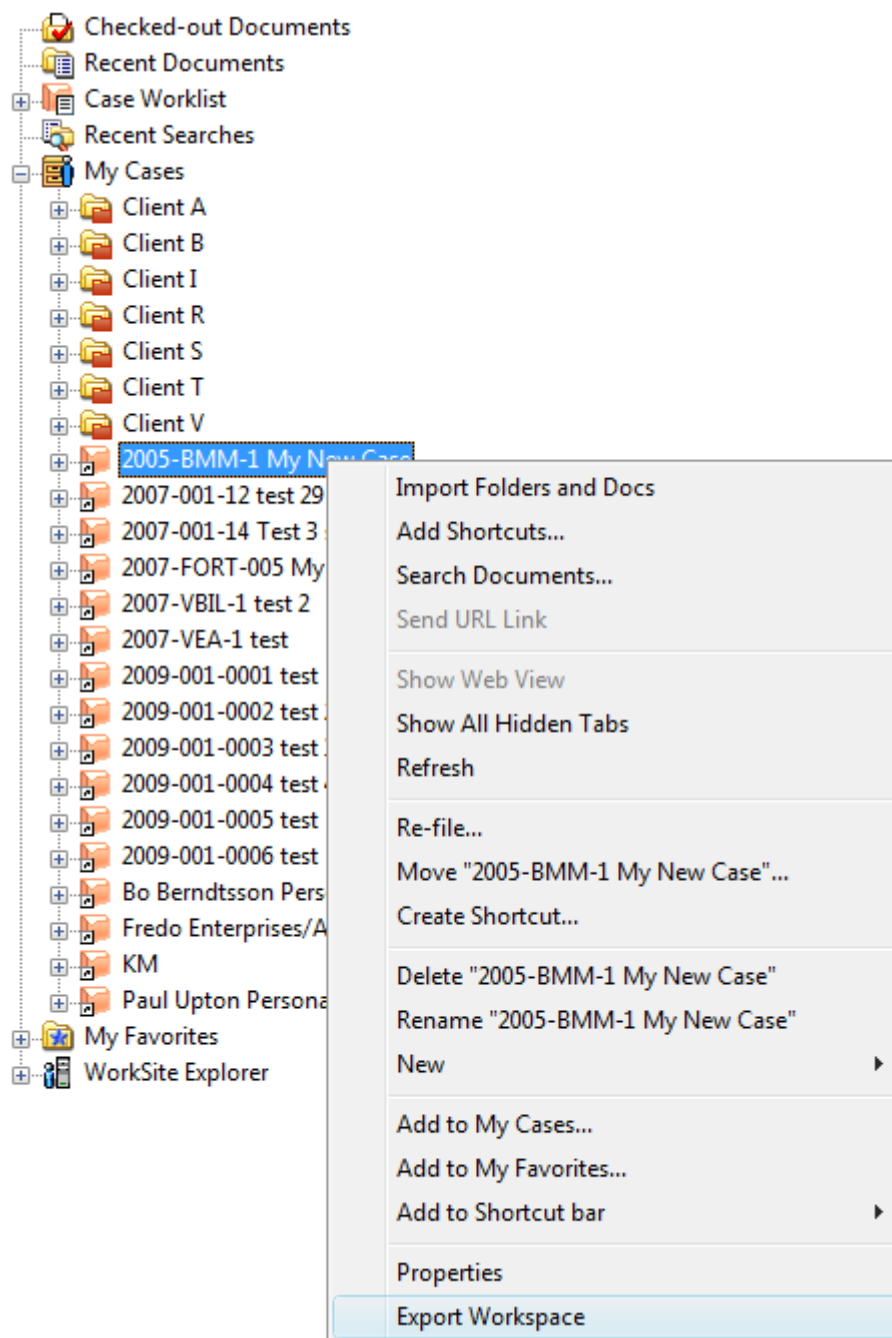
Checked-out Documents
Recent Documents
Case Worklist
Recent Searches
My Cases
Client A
Client B
Client I
Client R
Client S
Client T
Client V
2005-BMM-1 My New Case
2007-001-12 test 29
2007-001-14 Test 3
2007-FORT-005 My
2007-VBIL-1 test 2
2007-VEA-1 test
2009-001-0001 test
2009-001-0002 test
2009-001-0003 test
2009-001-0004 test
2009-001-0005 test
2009-001-0006 test
Bo Berndtsson Pers
Fredo Enterprises/A
KM
Paul Upton Persona
My Favorites
WorkSite Explorer

Import Folders and Docs
Add Shortcuts...
Search Documents...
Send URL Link
Show Web View
Show All Hidden Tabs
Refresh
Re-file...
Move "2005-BMM-1 My New Case"...
Create Shortcut...
Delete "2005-BMM-1 My New Case"
Rename "2005-BMM-1 My New Case"
New
Add to My Cases...
Add to My Favorites...
Add to Shortcut bar
Properties
Export Workspace